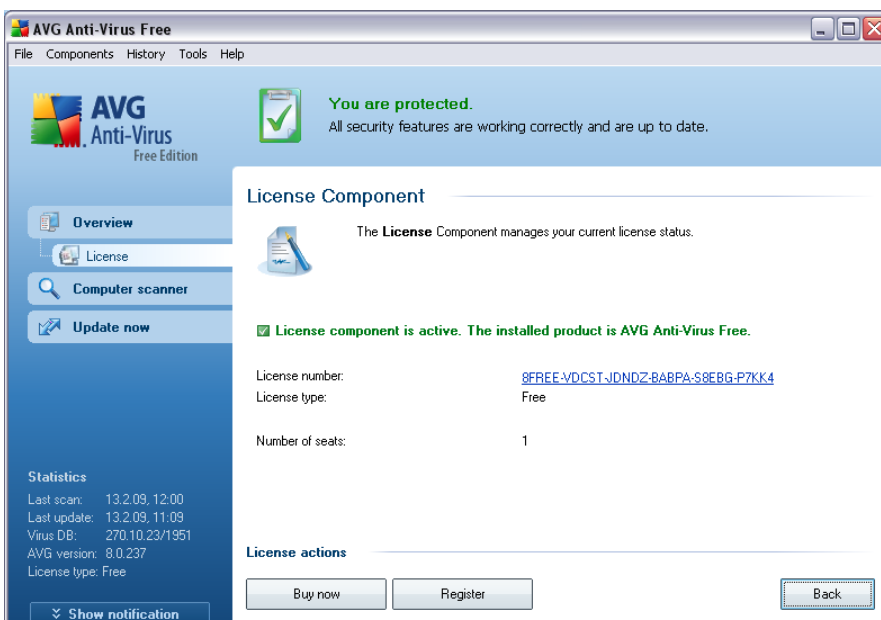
AVG Anti-Virus Free

File Components History Tools Help

AVG Anti-Virus Free Edition

You are protected.
All security features are working correctly and are up to date.

License Component

The **License** Component manages your current license status.

Overview
License
Computer scanner
Update now

License component is active. The installed product is AVG Anti-Virus Free.

| | |
|---|---|
| License number: | 8FREE-VDCST-JDNDZ-BABPA-S8EBG-P7KK4 |
| License type: | Free |
| Number of seats: | 1 |

Statistics
Last scan: 13.2.09, 12:00
Last update: 13.2.09, 11:09
Virus DB: 270.10.23/1951
AVG version: 8.0.237
License type: Free

Show notification

License actions

Buy now
Register
Back